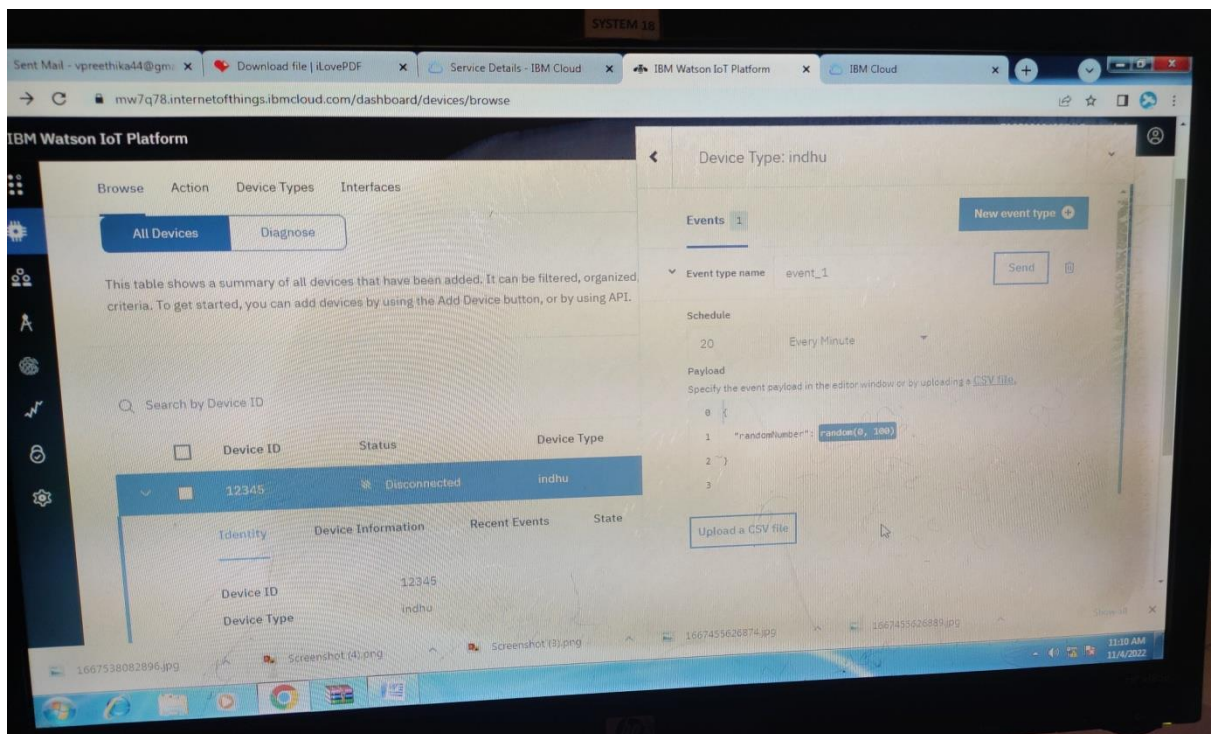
SYSTEM 18

Sent Mail - vpreethika44@gm ×
Download file | iLovePDF ×
Service Details - IBM Cloud ×
IBM Watson IoT Platform ×
IBM Cloud ×

mw7q78.internetofthings.ibmcloud.com/dashboard/devices/browse

IBM Watson IoT Platform

Browse Action Device Types Interfaces

All Devices Diagnose

This table shows a summary of all devices that have been added. It can be filtered, organized criteria. To get started, you can add devices by using the Add Device button, or by using API.

Search by Device ID

| | Device ID | Status | Device Type |
|---|---|---|---|
| | 12345 | Disconnected | indhu |

Identity Device Information Recent Events State

Device ID 12345
Device Type indhu

Device Type: indhu

Events 1

New event type

Event type name event_1

Send

Schedule

20 Every Minute

Payload

Specify the event payload in the editor window or by uploading a CSV file.

0 {
1 "randomNumber": random(0, 100)
2 }
3

Upload a CSV file

1667538082896.jpg
Screenshot (4).png
Screenshot (3).png
1667455626874.jpg
1667455626889.jpg

Show all

11:10 AM
11/4/2022